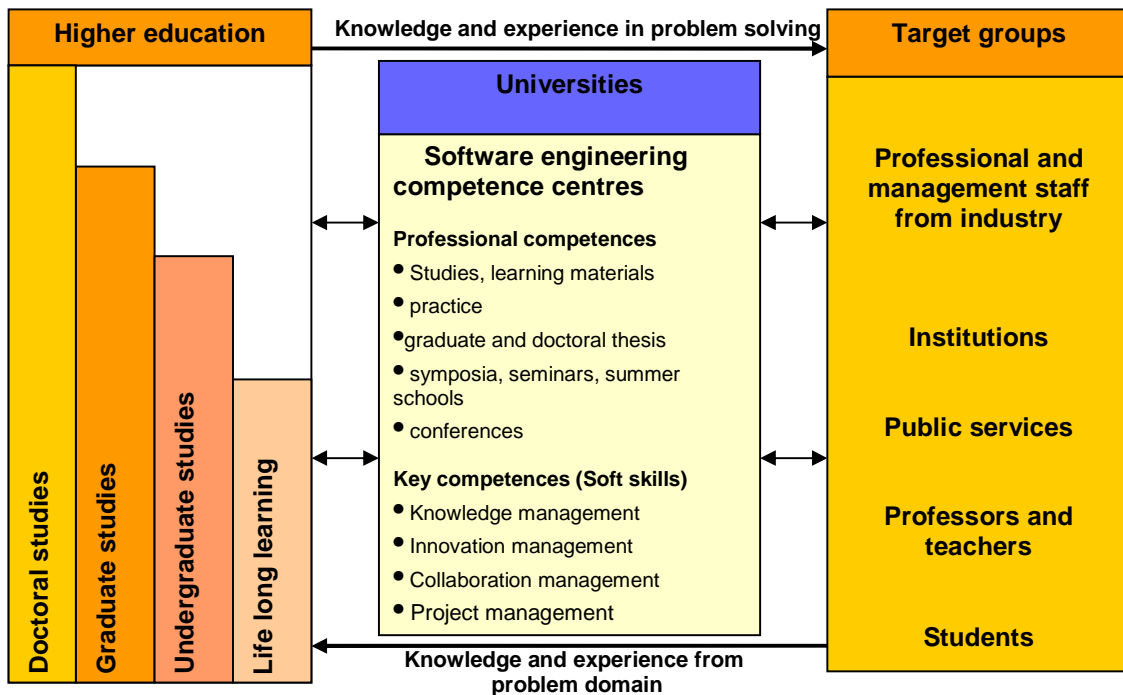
Higher education

Knowledge and experience in problem solving

Target groups

Universities

Software engineering competence centres

Professional competences
• Studies, learning materials
• practice
• graduate and doctoral thesis
• symposia, seminars, summer schools
• conferences

Key competences (Soft skills)
• Knowledge management
• Innovation management
• Collaboration management
• Project management

Doctoral studies

Graduate studies

Undergraduate studies

Life long learning

Professional and management staff from industry

Institutions

Public services

Professors and teachers

Students

Knowledge and experience from problem domain